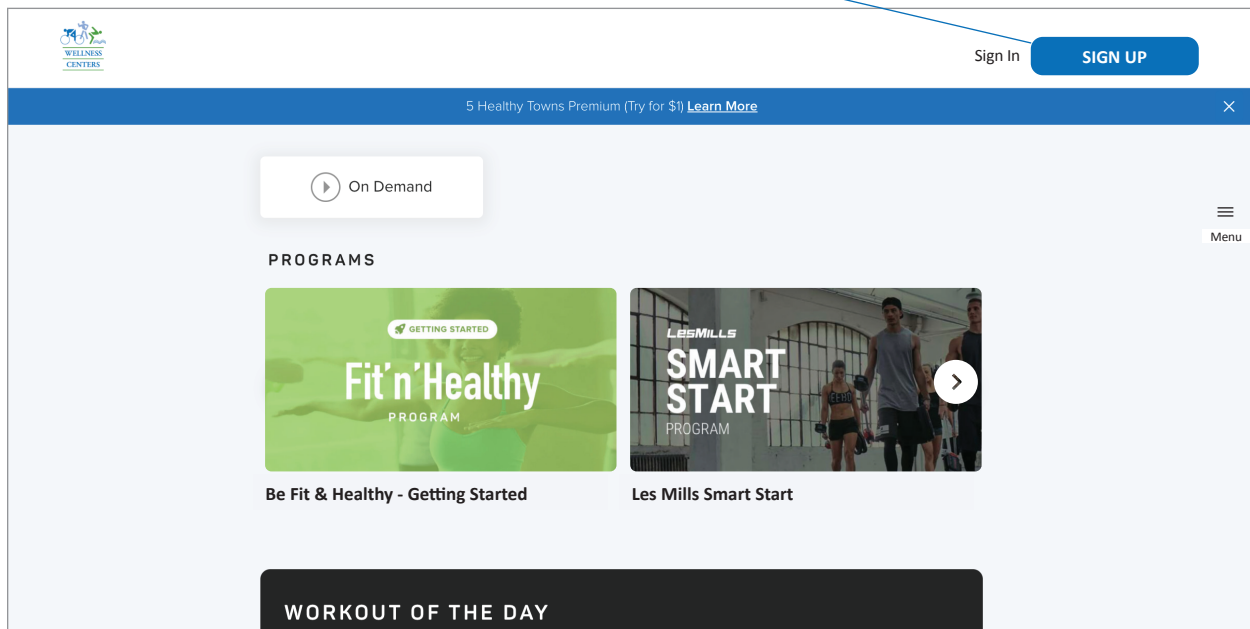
WELLNESS CENTERS

Sign In SIGN UP

5 Healthy Towns Premium (Try for $1) Learn More

On Demand

Menu

PROGRAMS

GETTING STARTED
Fit'n'Healthy
PROGRAM

Be Fit & Healthy - Getting Started

LESMILLS
SMART START
PROGRAM

Les Mills Smart Start

WORKOUT OF THE DAY